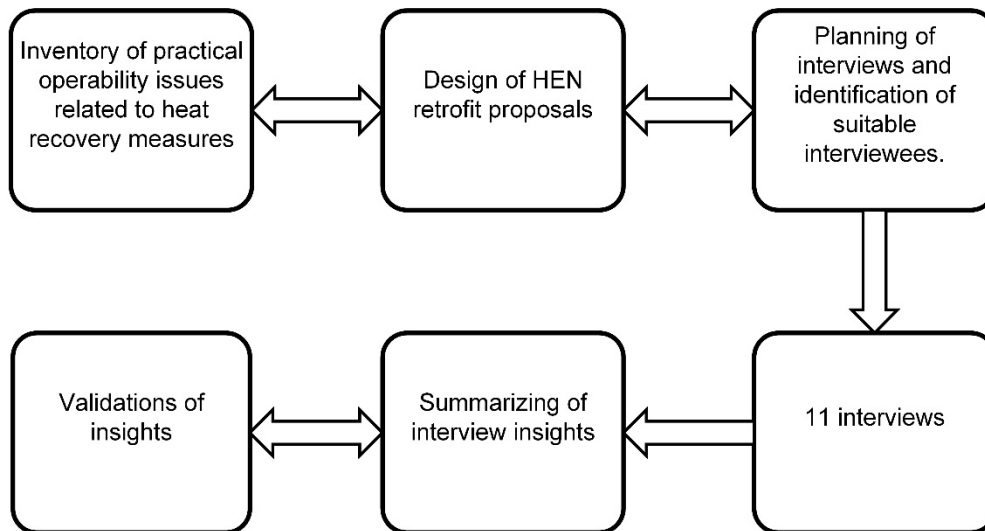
Inventory of practical operability issues related to heat recovery measures

Design of HEN retrofit proposals

Planning of interviews and identification of suitable interviewees.

11 interviews

Summarizing of interview insights

Validations of insights